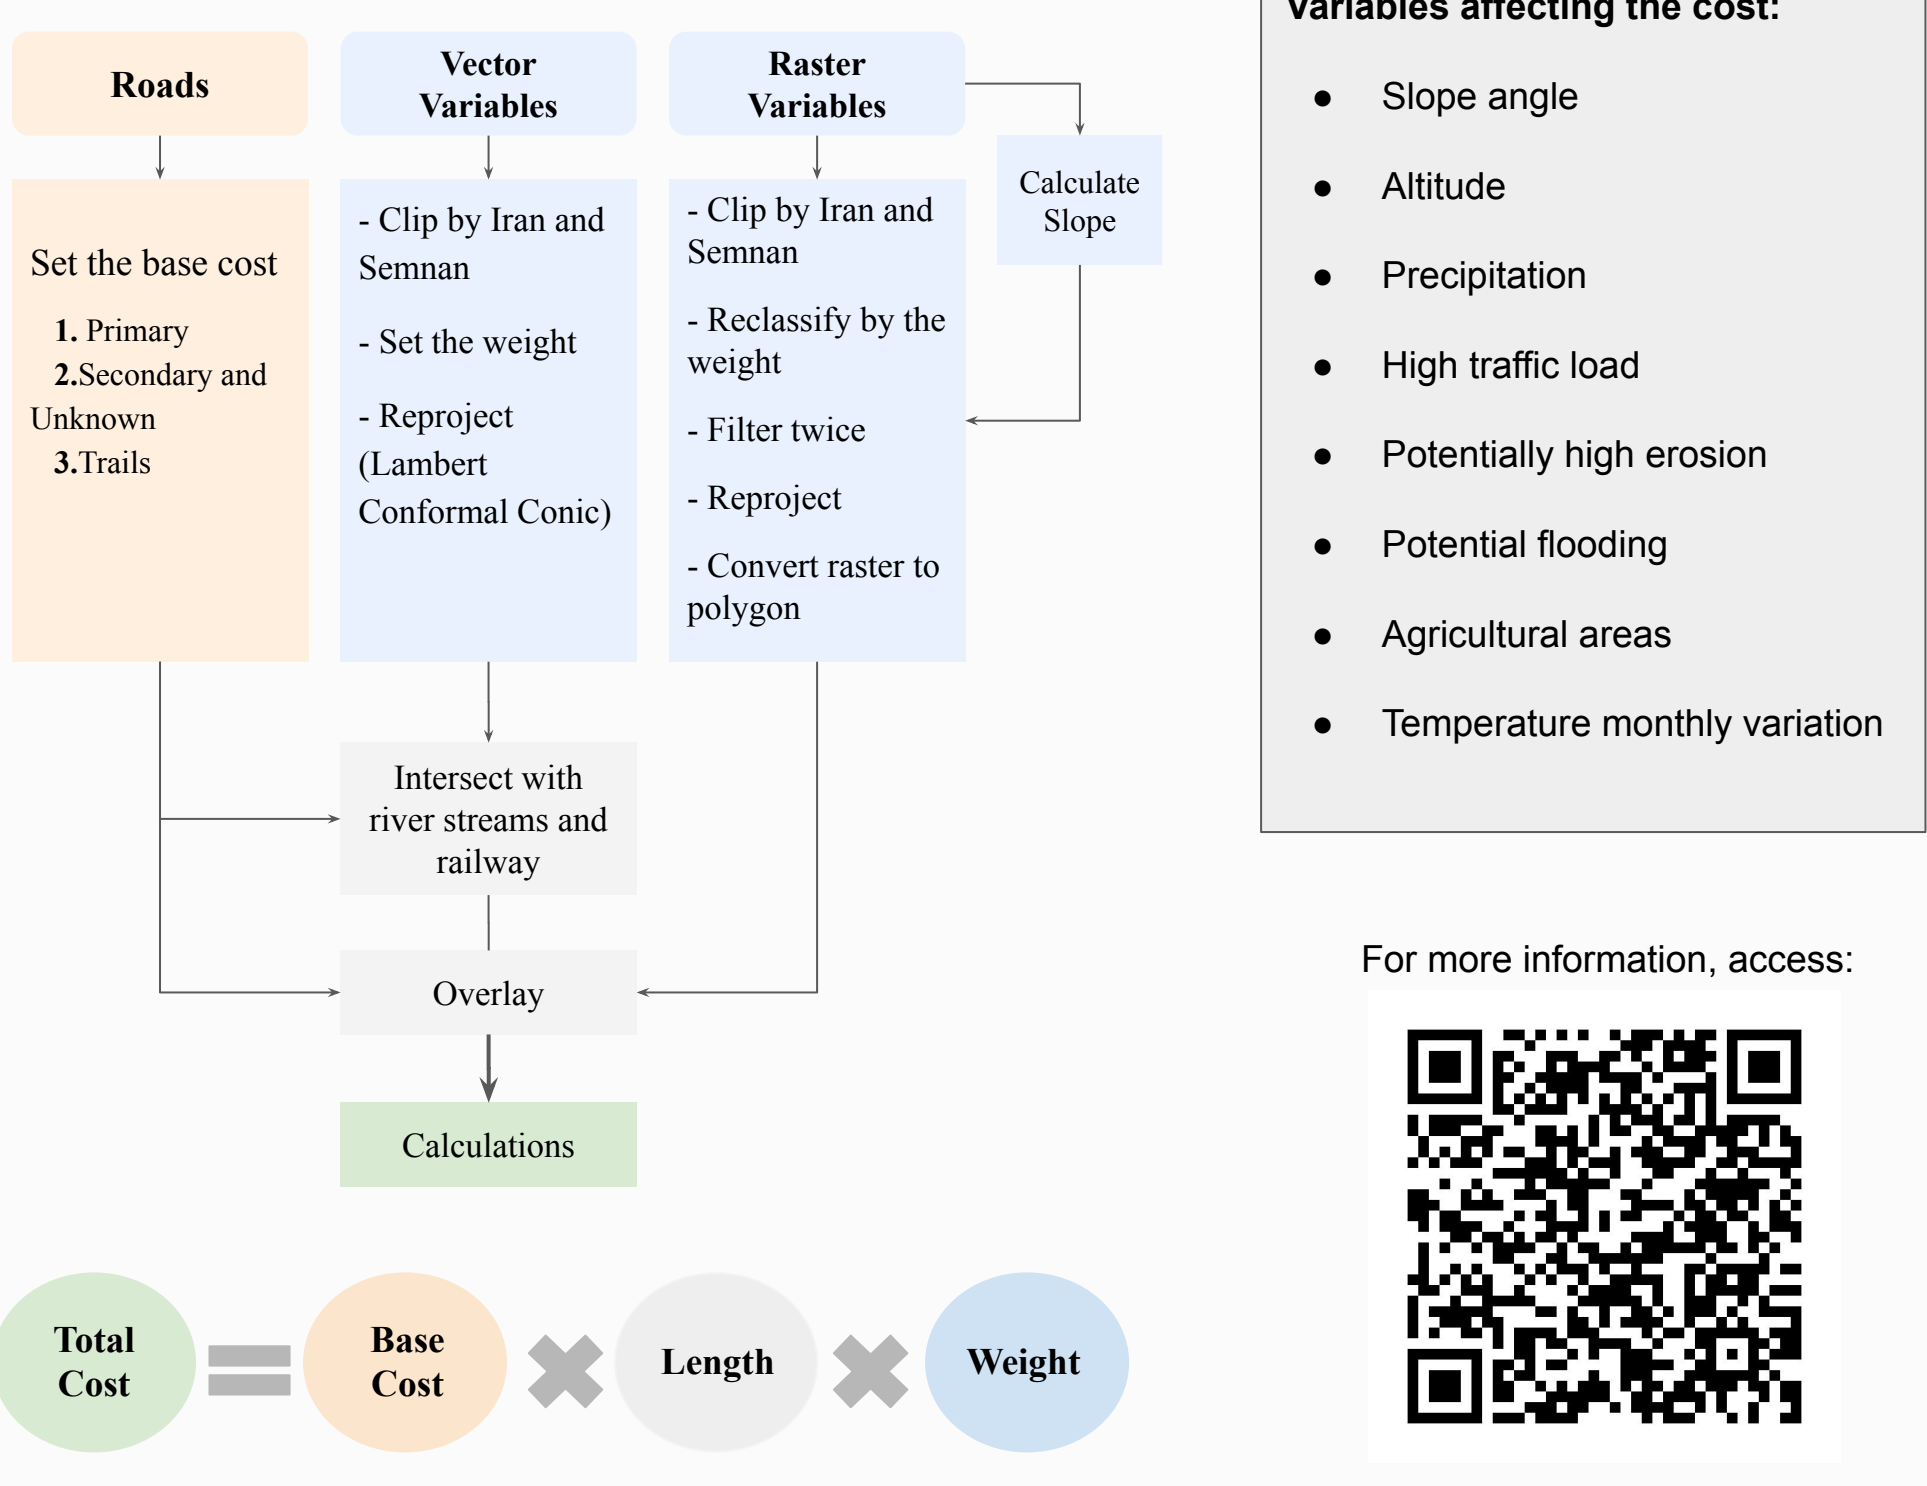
Roads

Set the base cost

1. Primary

2.Secondary and Unknown

3.Trails

Vector Variables

- Clip by Iran and Semnan

- Set the weight

- Reproject (Lambert Conformal Conic)

Raster Variables

- Clip by Iran and Semnan

- Reclassify by the weight

- Filter twice

- Reproject

- Convert raster to polygon

Calculate Slope

Intersect with river streams and railway

Overlay

Calculations

Total Cost = Base Cost × Length × Weight

Variables affecting the cost:

- Slope angle
- Altitude
- Precipitation
- High traffic load
- Potentially high erosion
- Potential flooding
- Agricultural areas
- Temperature monthly variation

For more information, access: